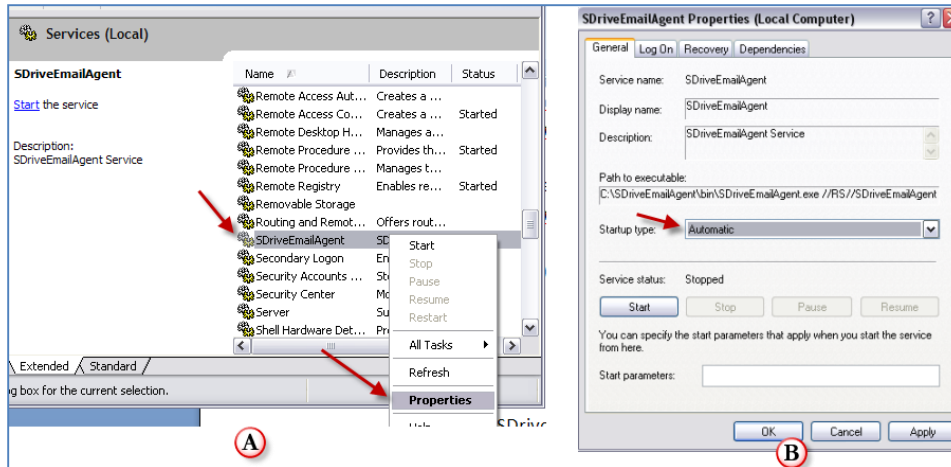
Services (Local)

SDriveEmailAgent

Start the service

Description:
SDriveEmailAgent Service

| Name | Description | Status |
|---|---|---|
| Remote Access Aut... | Creates a ... | |
| Remote Access Co... | Creates a ... | Started |
| Remote Desktop H... | Manages a... | |
| Remote Procedure ... | Provides th... | Started |
| Remote Procedure ... | Manages t... | |
| Remote Registry | Enables re... | Started |
| Removable Storage | | |
| Routing and Remot... | Offers rout... | |
| SDriveEmailAgent | SD | |
| Secondary Logon | En | |
| Security Accounts ... | St | |
| Security Center | Mo | |
| Server | Su | |
| Shell Hardware Det... | Pr | |

Start
Stop
Pause
Resume
Restart
All Tasks
Refresh
Properties
Help

Extended / Standard /

g box for the current selection.

SDrive

A

SDriveEmailAgent Properties (Local Computer)

General | Log On | Recovery | Dependencies

Service name: SDriveEmailAgent

Display name: SDriveEmailAgent

Description: SDriveEmailAgent Service

Path to executable:
C:\SDriveEmailAgent\bin\SDriveEmailAgent.exe //RS//SDriveEmailAgent

Startup type: Automatic

Service status: Stopped

Start | Stop | Pause | Resume

You can specify the start parameters that apply when you start the service from here.

Start parameters:

OK | Cancel | Apply

B